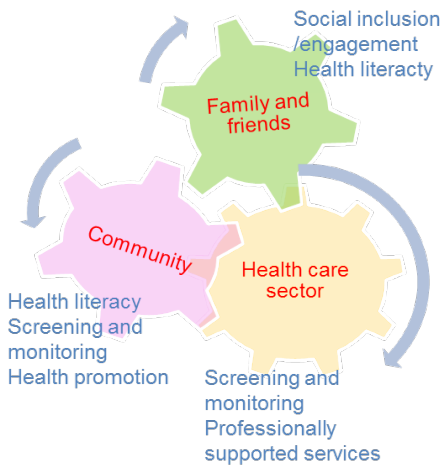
Social inclusion /engagement
Health literacy

Family and friends

Community

Health care sector

Health literacy
Screening and monitoring
Health promotion

Screening and monitoring
Professionally supported services